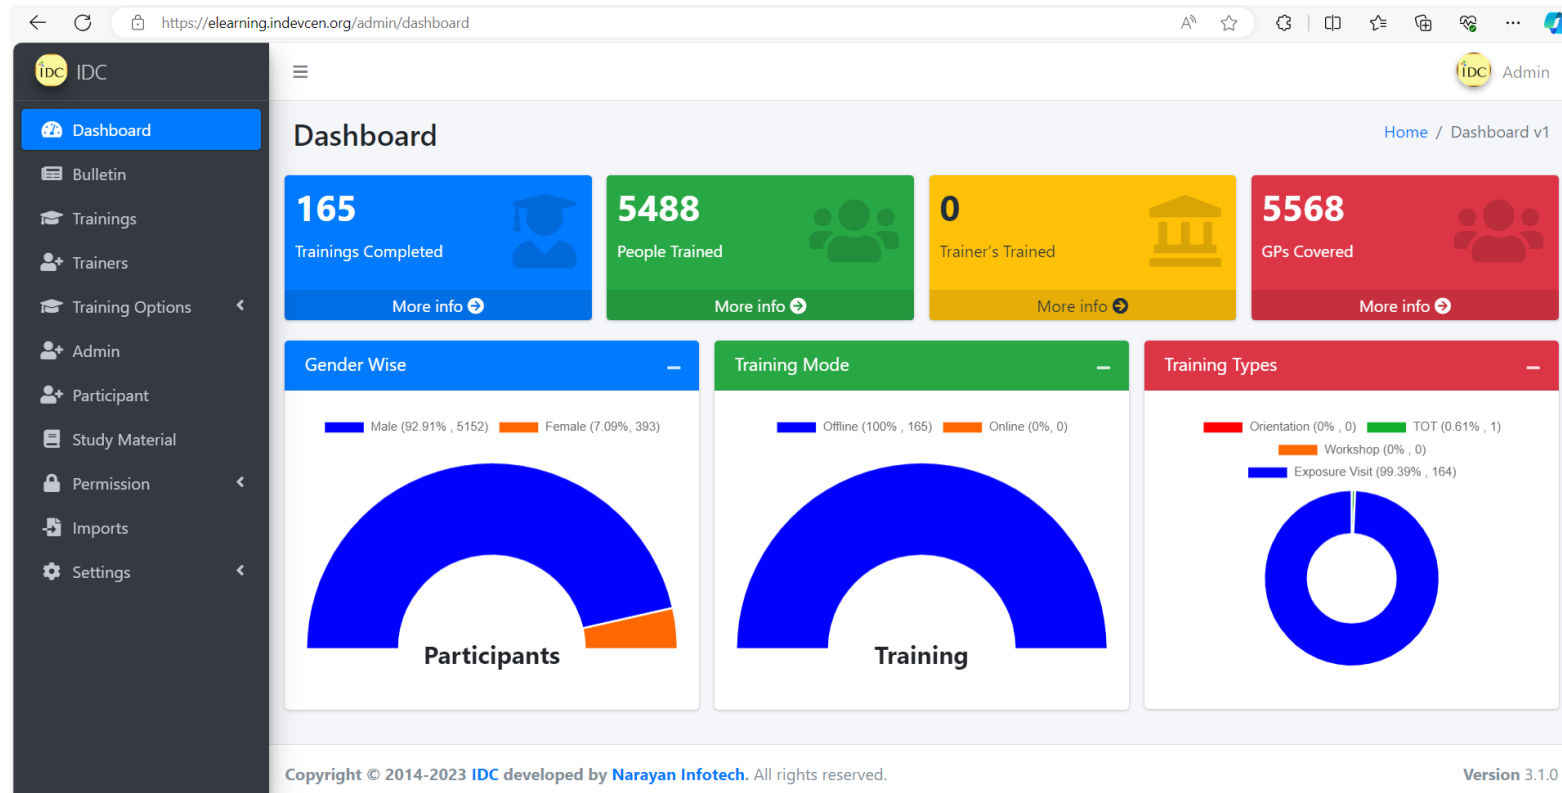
https://elearning.indevcen.org/admin/dashboard

IDC

Dashboard
Bulletin
Trainings
Trainers
Training Options
Admin
Participant
Study Material
Permission
Imports
Settings

≡

IDC Admin

Dashboard

Home / Dashboard v1

165
Trainings Completed
More info

5488
People Trained
More info

0
Trainer's Trained
More info

5568
GPs Covered
More info

Gender Wise

Male (92.91% , 5152) Female (7.09%, 393)

Participants

Training Mode

Offline (100% , 165) Online (0%, 0)

Training

Training Types

Orientation (0% , 0) TOT (0.61% , 1)
Workshop (0% , 0)
Exposure Visit (99.39% , 164)

Copyright © 2014-2023 IDC developed by Narayan Infotech. All rights reserved.

Version 3.1.0